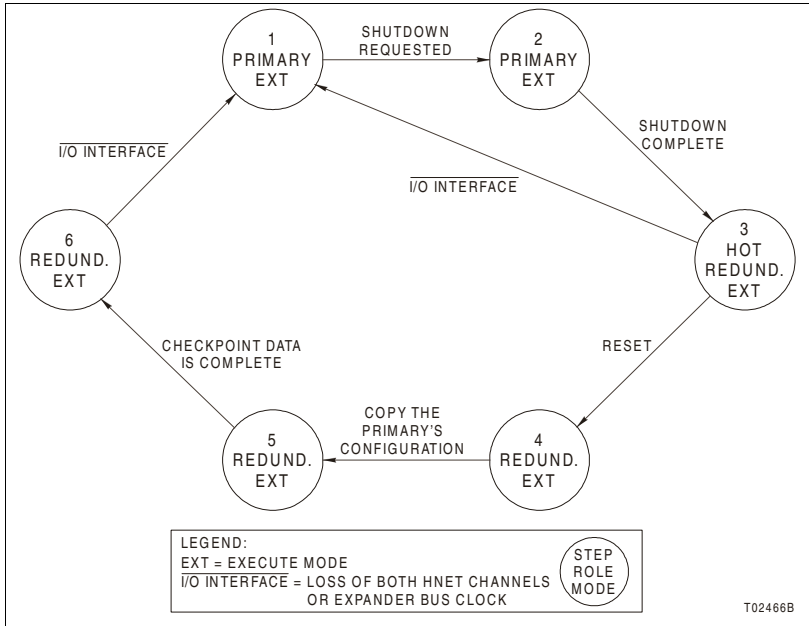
1
PRIMARY
EXT

SHUTDOWN
REQUESTED

2
PRIMARY
EXT

SHUTDOWN
COMPLETE

$\overline{\text{I/O INTERFACE}}$

$\overline{\text{I/O INTERFACE}}$

6
REDUND.
EXT

3
HOT
REDUND.
EXT

CHECKPOINT DATA
IS COMPLETE

RESET

COPY THE
PRIMARY'S
CONFIGURATION

5
REDUND.
EXT

4
REDUND.
EXT

LEGEND:
EXT = EXECUTE MODE
$\overline{\text{I/O INTERFACE}}$ = LOSS OF BOTH HNET CHANNELS OR EXPANDER BUS CLOCK

STEP
ROLE
MODE

T02466B